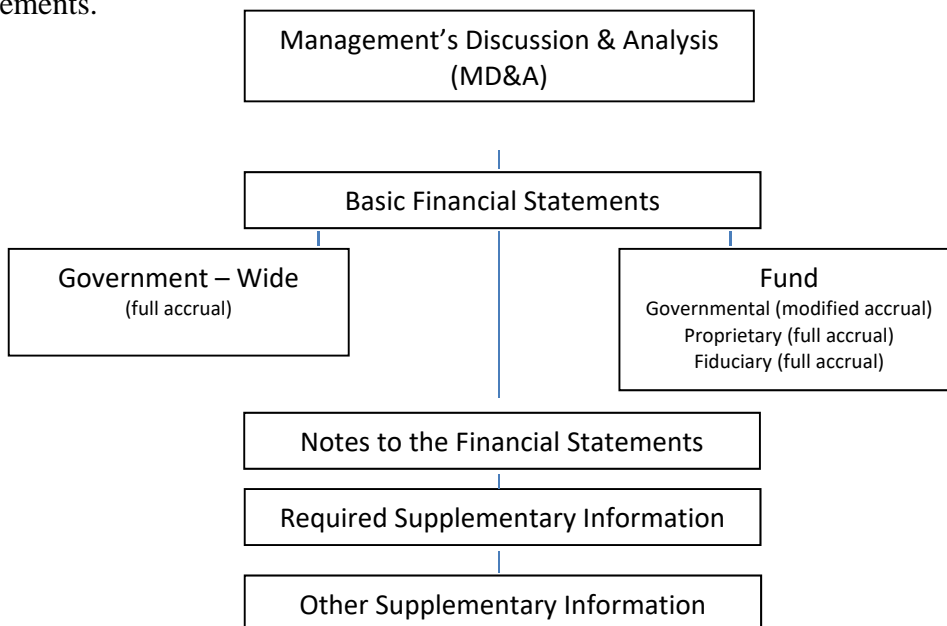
ements.

Management's Discussion & Analysis (MD&A)

Basic Financial Statements

Government – Wide
(full accrual)

Fund
Governmental (modified accrual)
Proprietary (full accrual)
Fiduciary (full accrual)

Notes to the Financial Statements

Required Supplementary Information

Other Supplementary Information